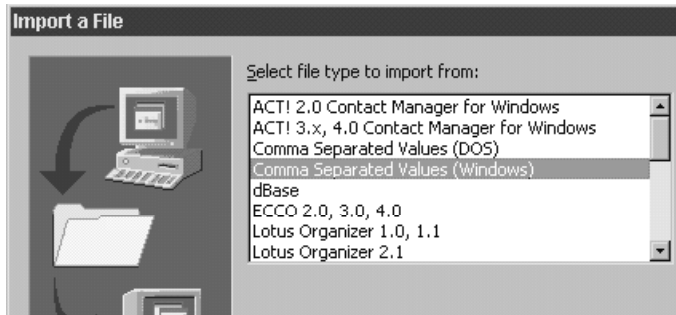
Import a File

Select file type to import from:

ACT! 2.0 Contact Manager for Windows
ACT! 3.x, 4.0 Contact Manager for Windows
Comma Separated Values (DOS)
Comma Separated Values (Windows)
dBase
ECCO 2.0, 3.0, 4.0
Lotus Organizer 1.0, 1.1
Lotus Organizer 2.1